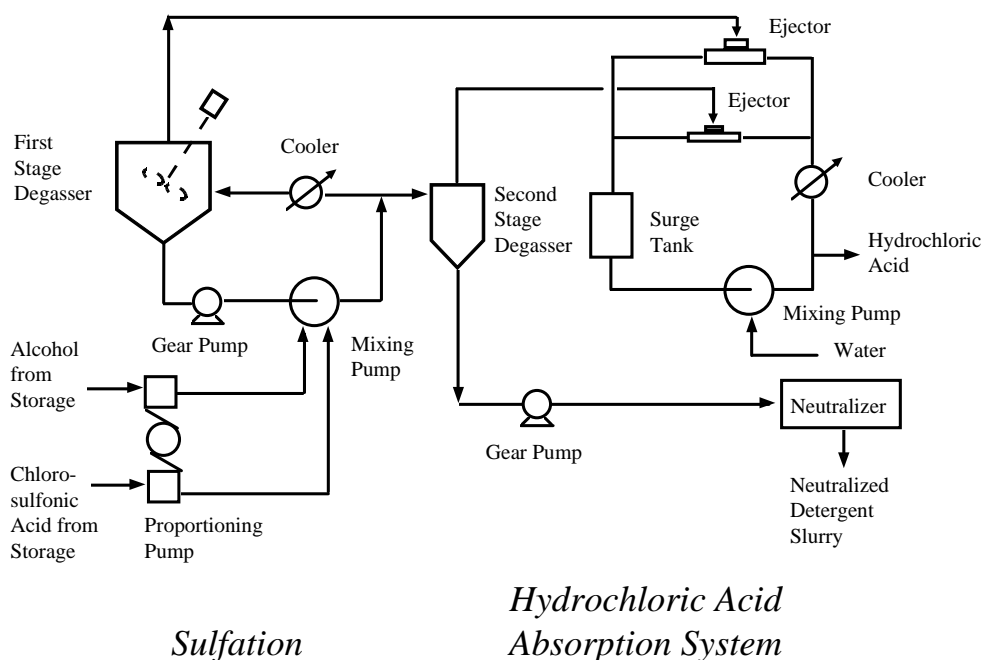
Ejector

Ejector

First Stage Degasser

Cooler

Second Stage Degasser

Surge Tank

Cooler

Hydrochloric Acid

Gear Pump

Mixing Pump

Mixing Pump

Water

Alcohol from Storage

Chlorosulfonic Acid from Storage

Proportioning Pump

Gear Pump

Neutralizer

Neutralized Detergent Slurry

Sulfation

Hydrochloric Acid Absorption System